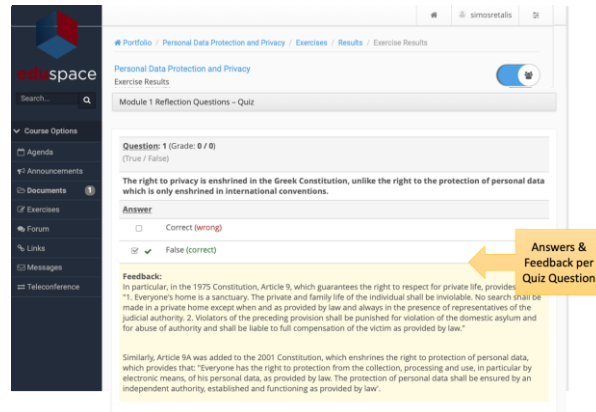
eduspace

Search...

Course Options

Agenda

Announcements

Documents 1

Exercises

Forum

Links

Messages

Teleconference

simosretalis

Portfolio / Personal Data Protection and Privacy / Exercises / Results / Exercise Results

Personal Data Protection and Privacy
Exercise Results

Module 1 Reflection Questions - Quiz

Question: 1 (Grade: 0 / 0)
(True / False)

The right to privacy is enshrined in the Greek Constitution, unlike the right to the protection of personal data which is only enshrined in international conventions.

Answer

Correct (wrong)

False (correct)

Answers & Feedback per Quiz Question

Feedback:
In particular, in the 1975 Constitution, Article 9, which guarantees the right to respect for private life, provides that: "1. Everyone's home is a sanctuary. The private and family life of the individual shall be inviolable. No search shall be made in a private home except when and as provided by law and always in the presence of representatives of the judicial authority. 2. Violators of the preceding provision shall be punished for violation of the domestic asylum and for abuse of authority and shall be liable to full compensation of the victim as provided by law."

Similarly, Article 9A was added to the 2001 Constitution, which enshrines the right to protection of personal data, which provides that: "Everyone has the right to protection from the collection, processing and use, in particular by electronic means, of his personal data, as provided by law. The protection of personal data shall be ensured by an independent authority, established and functioning as provided by law'.